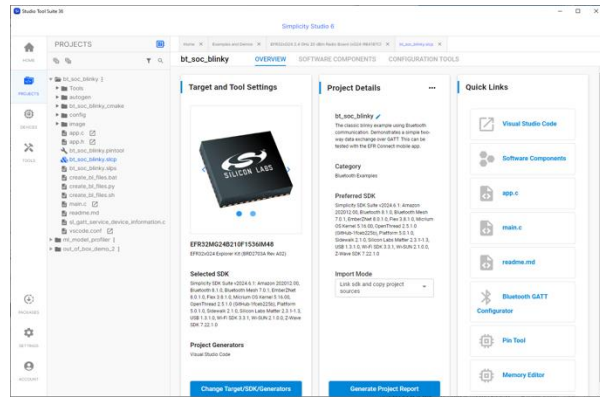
Studio Tool Suite 3X

Simplicity Studio 6

HOME

PROJECTS

DEVICES

TOOLS

PACKAGES

SETTINGS

ACCOUNT

PROJECTS

bt_soc_blinky
Tools
autogen
bt_soc_blinky_cmake
config
image
app.c
app.h
bt_soc_blinky.pintool
bt_soc_blinky.slcp
bt_soc_blinky.slpx
create_bl_files.bat
create_bl_files.py
create_bl_files.sh
main.c
readme.md
sl_gatt_service_device_information.c
vscode.conf
ml_model_profiler
out_of_box_demo_2

Home | Examples and Demos | EFR32xG24 2.4 GHz 20 dBm Radio Board (2024 BRD4187C) | bt_soc_blinky.slcp

bt_soc_blinky

OVERVIEW

SOFTWARE COMPONENTS

CONFIGURATION TOOLS

Target and Tool Settings

SILICON LABS

EFR32MG24B210F1536IM48
EFR32xG24 Explorer Kit (BRD2703A Rev A02)

Selected SDK
Simplicity SDK Suite v2024.6.1: Amazon 202012.00, Bluetooth 8.1.0, Bluetooth Mesh 7.0.1, EmberZNet 8.0.1.0, Flex 3.8.1.0, Micrium OS Kernel 5.16.00, OpenThread 2.5.1.0 (GitHub-1fceb225b), Platform 5.0.0, Sidewalk 2.1.0, Silicon Labs Matter 2.3.1-1.3, USB 1.3.1.0, Wi-Fi SDK 3.3.1, Wi-SUN 2.1.0.0, Z-Wave SDK 7.22.1.0

Project Generators
Visual Studio Code

Change Target/SDK/Generators

Project Details

bt_soc_blinky
The classic blinky example using Bluetooth communication. Demonstrates a simple two-way data exchange over GATT. This can be tested with the EFR Connect mobile app.

Category
Bluetooth Examples

Preferred SDK
Simplicity SDK Suite v2024.6.1: Amazon 202012.00, Bluetooth 8.1.0, Bluetooth Mesh 7.0.1, EmberZNet 8.0.1.0, Flex 3.8.1.0, Micrium OS Kernel 5.16.00, OpenThread 2.5.1.0 (GitHub-1fceb225b), Platform 5.0.0, Sidewalk 2.1.0, Silicon Labs Matter 2.3.1-1.3, USB 1.3.1.0, Wi-Fi SDK 3.3.1, Wi-SUN 2.1.0.0, Z-Wave SDK 7.22.1.0

Import Mode
Link sdk and copy project sources

Generate Project Report

Quick Links

Visual Studio Code

Software Components

app.c

main.c

readme.md

Bluetooth GATT Configurator

Pin Tool

Memory Editor